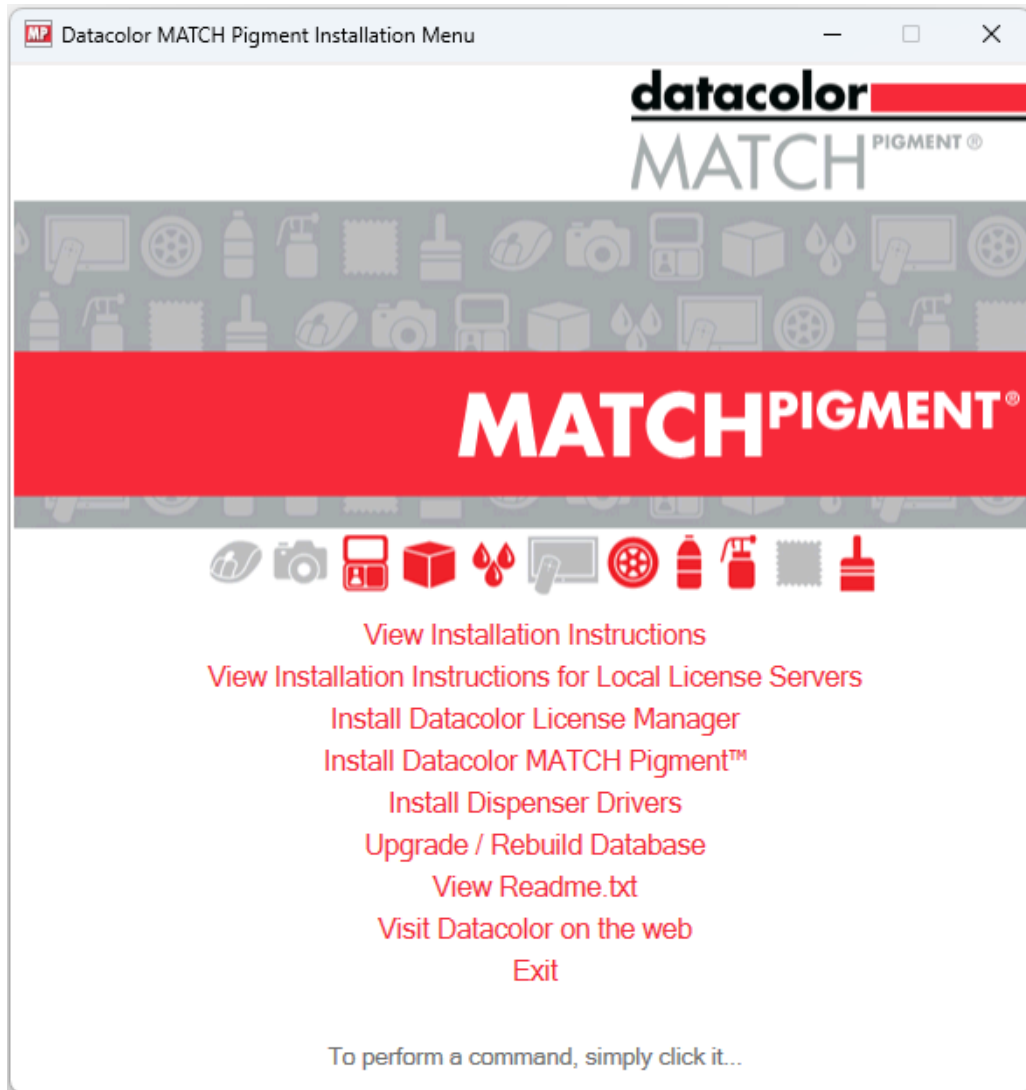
MP Datacolor MATCH Pigment Installation Menu

datacolor
MATCH PIGMENT®

MATCHPIGMENT®

View Installation Instructions
View Installation Instructions for Local License Servers
Install Datacolor License Manager
Install Datacolor MATCH Pigment™
Install Dispenser Drivers
Upgrade / Rebuild Database
View Readme.txt
Visit Datacolor on the web
Exit

To perform a command, simply click it...